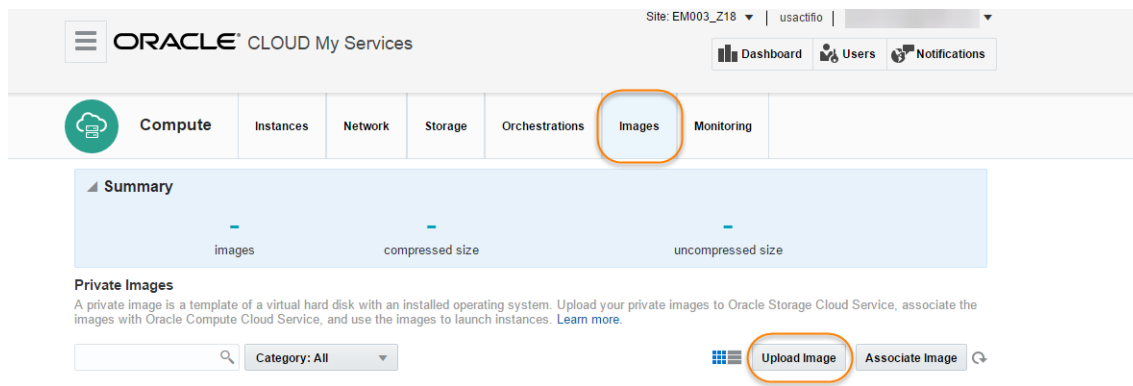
ORACLE CLOUD My Services

Site: EM003_Z18 ▼ | usactifio |

Dashboard Users Notifications

Compute Instances Network Storage Orchestrations Images Monitoring

Summary

-
images

-
compressed size

-
uncompressed size

Private Images

A private image is a template of a virtual hard disk with an installed operating system. Upload your private images to Oracle Storage Cloud Service, associate the images with Oracle Compute Cloud Service, and use the images to launch instances. Learn more.

Category: All

Upload Image Associate Image